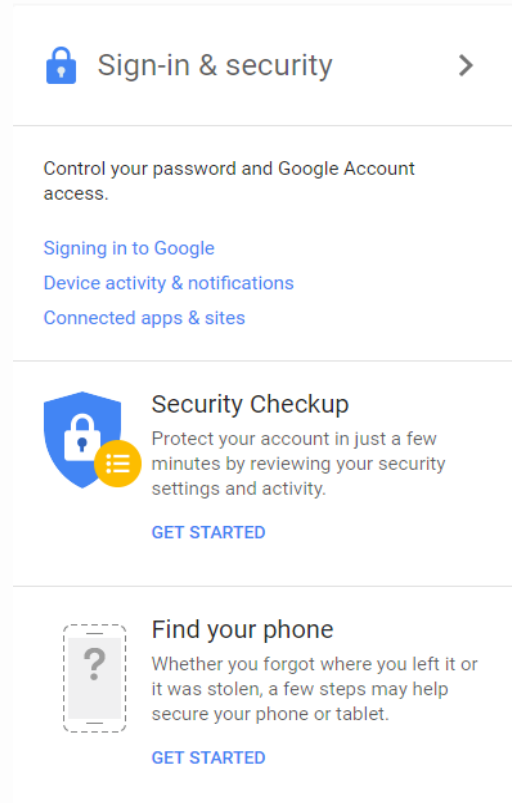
Sign-in & security

Control your password and Google Account access.

Signing in to Google
Device activity & notifications
Connected apps & sites

Security Checkup
Protect your account in just a few minutes by reviewing your security settings and activity.

GET STARTED

?

Find your phone
Whether you forgot where you left it or it was stolen, a few steps may help secure your phone or tablet.

GET STARTED